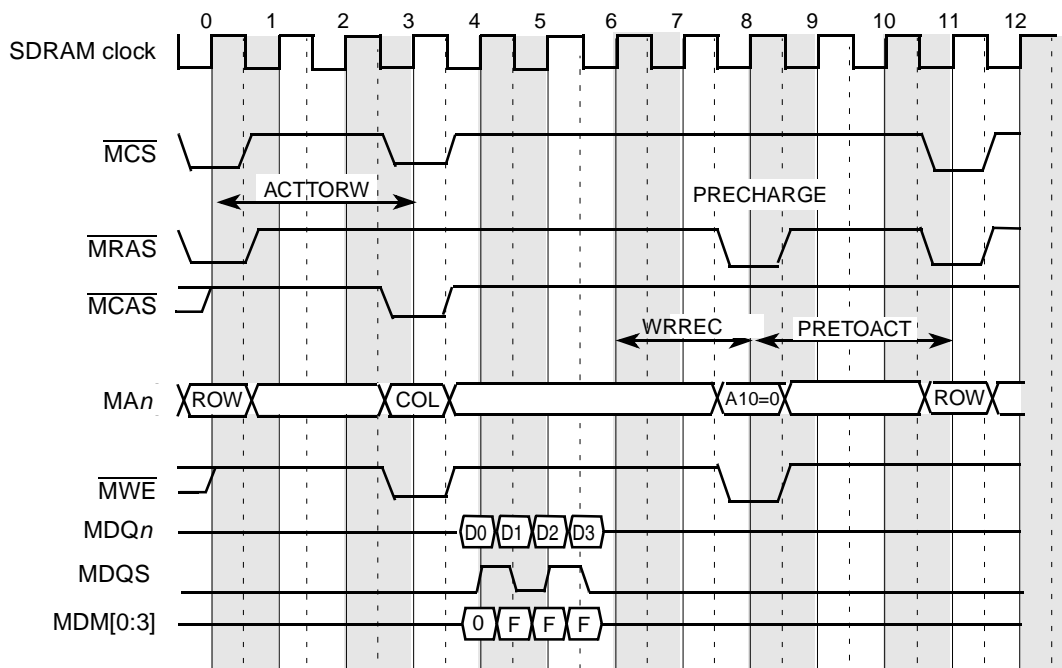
0 1 2 3 4 5 6 7 8 9 10 11 12

SDRAM clock

$\overline{MCS}$

ACTTORW

PRECHARGE

$\overline{MRAS}$

$\overline{MCAS}$

WRREC

PRETOACT

MA$n$

ROW

COL

A10=0

ROW

$\overline{MWE}$

MDQ$n$

D0 D1 D2 D3

MDQS

MDM[0:3]

0 F F F